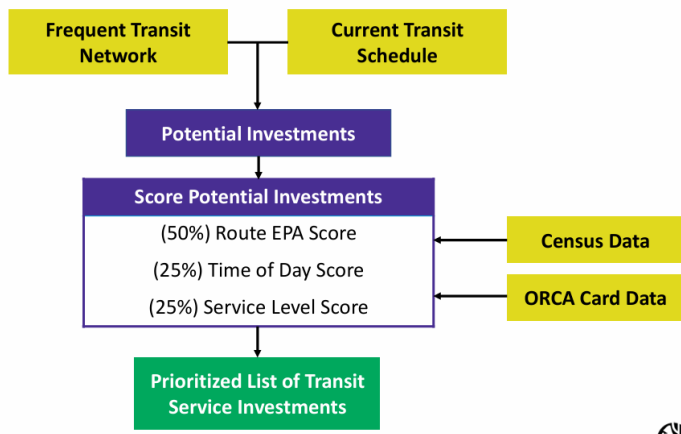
Frequent Transit Network

Current Transit Schedule

Potential Investments

Score Potential Investments

(50%) Route EPA Score

(25%) Time of Day Score

(25%) Service Level Score

Census Data

ORCA Card Data

Prioritized List of Transit Service Investments